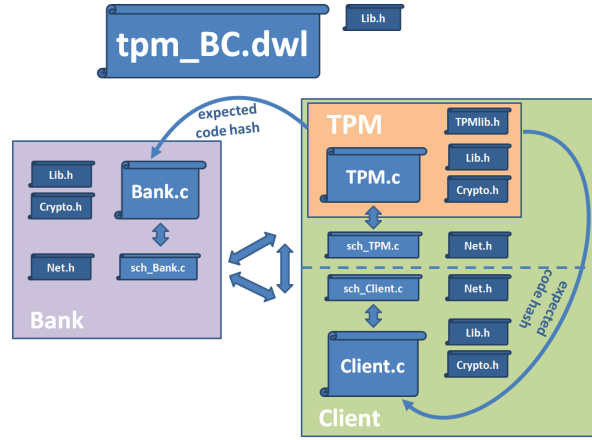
tpm_BC.dwl

Lib.h

expected code hash

TPM

TPMlib.h

Lib.h

Crypto.h

TPM.c

Lib.h

Crypto.h

Bank.c

Net.h

sch_Bank.c

Bank

sch_TPM.c

Net.h

sch_Client.c

Net.h

expected code hash

Lib.h

Crypto.h

Client.c

Client